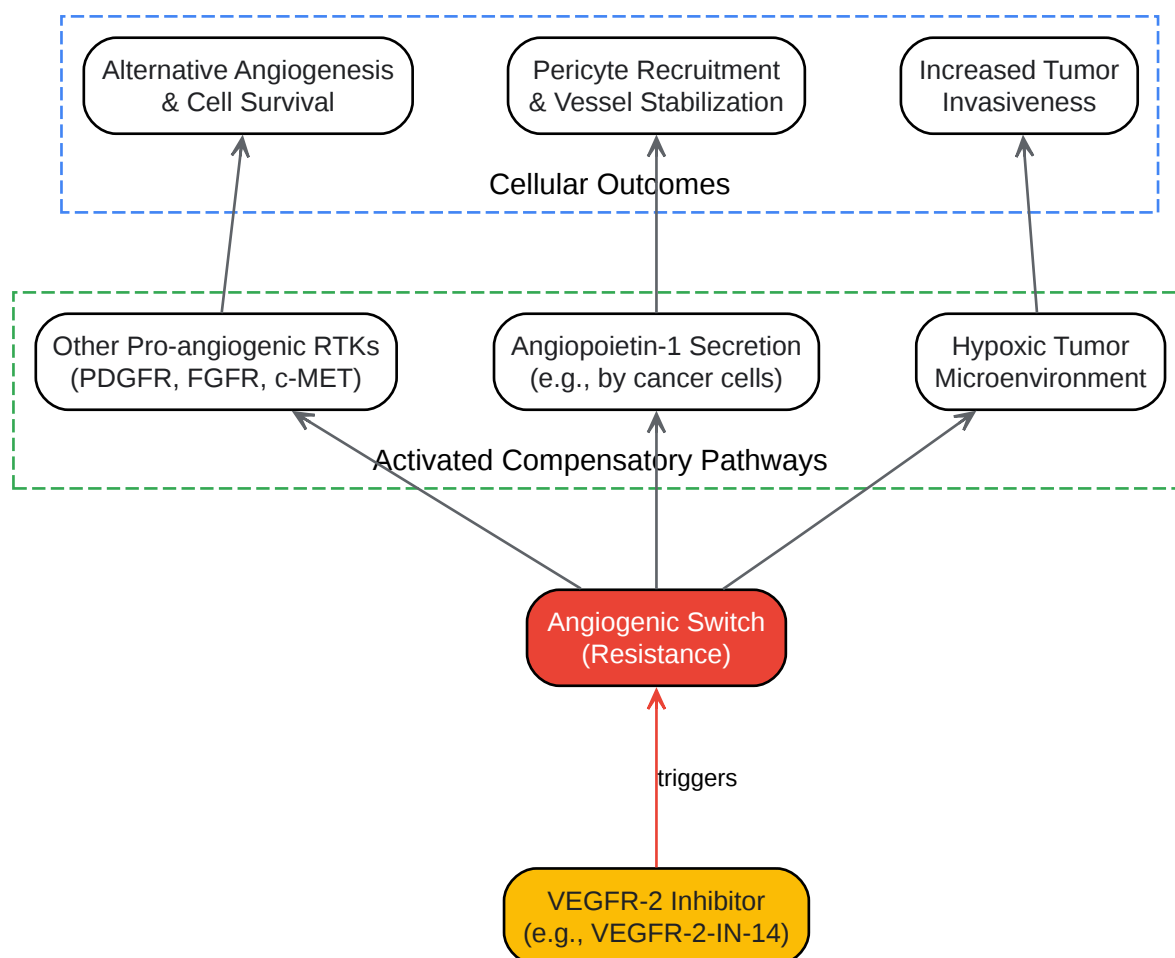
Alternative Angiogenesis & Cell Survival

Pericyte Recruitment & Vessel Stabilization

Increased Tumor Invasiveness

Cellular Outcomes

Other Pro-angiogenic RTKs (PDGFR, FGFR, c-MET)

Angiopoietin-1 Secretion (e.g., by cancer cells)

Hypoxic Tumor Microenvironment

Activated Compensatory Pathways

Angiogenic Switch (Resistance)

triggers

VEGFR-2 Inhibitor (e.g., VEGFR-2-IN-14)